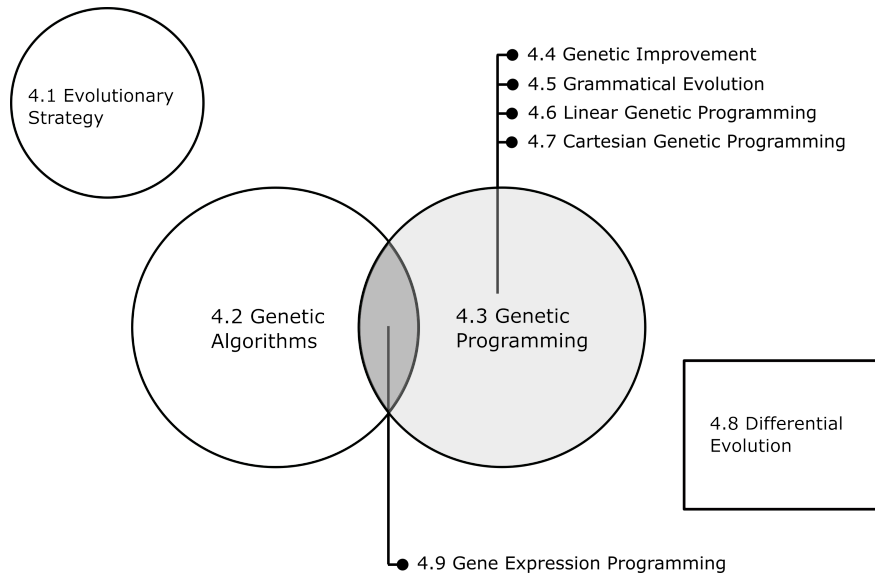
4.1 Evolutionary Strategy

4.4 Genetic Improvement
4.5 Grammatical Evolution
4.6 Linear Genetic Programming
4.7 Cartesian Genetic Programming

4.2 Genetic Algorithms

4.3 Genetic Programming

4.8 Differential Evolution

4.9 Gene Expression Programming